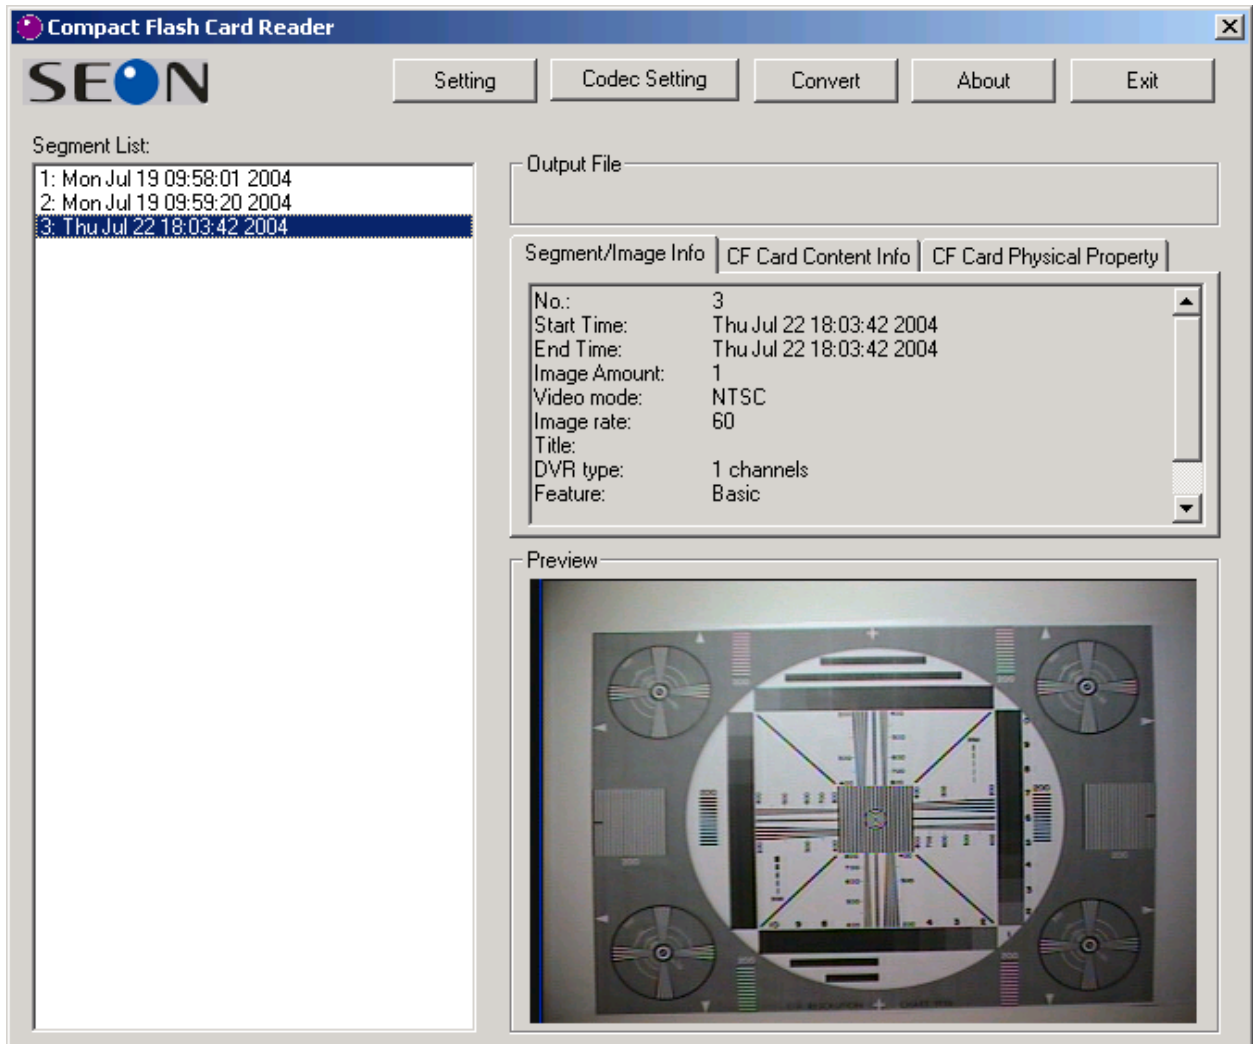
Compact Flash Card Reader

SEON

Setting Codec Setting Convert About Exit

Segment List:
1: Mon Jul 19 09:58:01 2004
2: Mon Jul 19 09:59:20 2004
3: Thu Jul 22 18:03:42 2004

Output File

Segment/Image Info | CF Card Content Info | CF Card Physical Property

| | |
|---|---|
| No.: | 3 |
| Start Time: | Thu Jul 22 18:03:42 2004 |
| End Time: | Thu Jul 22 18:03:42 2004 |
| Image Amount: | 1 |
| Video mode: | NTSC |
| Image rate: | 60 |
| Title: | |
| DVR type: | 1 channels |
| Feature: | Basic |

Preview